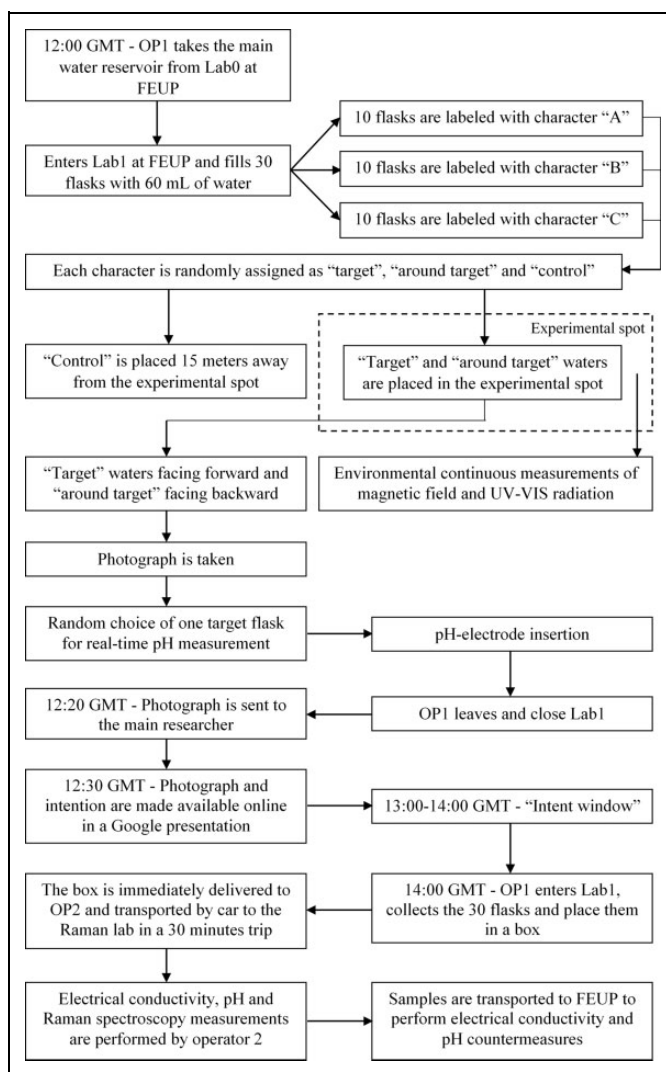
12:00 GMT - OP1 takes the main water reservoir from Lab0 at FEUP

Enters Lab1 at FEUP and fills 30 flasks with 60 mL of water

10 flasks are labeled with character "A"

10 flasks are labeled with character "B"

10 flasks are labeled with character "C"

Each character is randomly assigned as "target", "around target" and "control"

Experimental spot

"Control" is placed 15 meters away from the experimental spot

"Target" and "around target" waters are placed in the experimental spot

"Target" waters facing forward and "around target" facing backward

Environmental continuous measurements of magnetic field and UV-VIS radiation

Photograph is taken

Random choice of one target flask for real-time pH measurement

pH-electrode insertion

12:20 GMT - Photograph is sent to the main researcher

OP1 leaves and close Lab1

12:30 GMT - Photograph and intention are made available online in a Google presentation

13:00-14:00 GMT - "Intent window"

The box is immediately delivered to OP2 and transported by car to the Raman lab in a 30 minutes trip

14:00 GMT - OP1 enters Lab1, collects the 30 flasks and place them in a box

Electrical conductivity, pH and Raman spectroscopy measurements are performed by operator 2

Samples are transported to FEUP to perform electrical conductivity and pH countermeasures